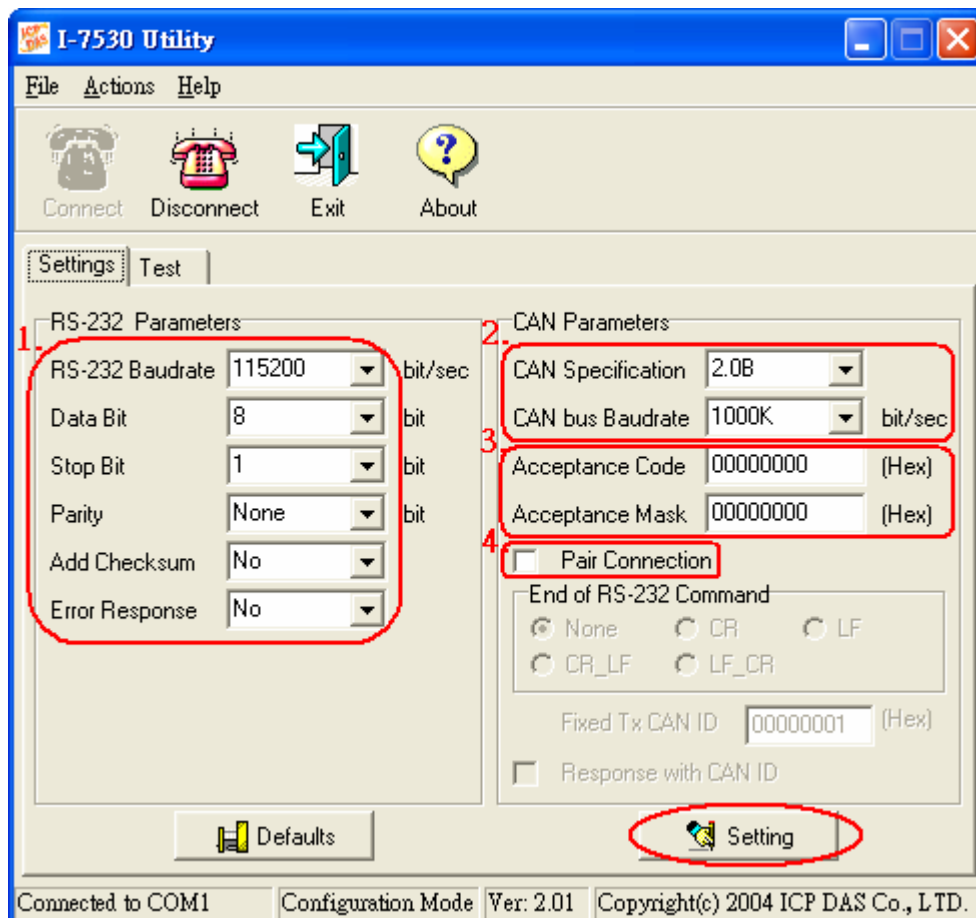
I-7530 Utility

File Actions Help

Connect Disconnect Exit About

Settings Test

RS-232 Parameters

1.

RS-232 Baudrate 115200 bit/sec

Data Bit 8 bit

Stop Bit 1 bit

Parity None bit

Add Checksum No

Error Response No

CAN Parameters

2.

CAN Specification 2.0B

CAN bus Baudrate 1000K bit/sec

3.

Acceptance Code 00000000 (Hex)

Acceptance Mask 00000000 (Hex)

4.

Pair Connection

End of RS-232 Command

None CR LF

CR_LF LF_CR

Fixed Tx CAN ID 00000001 (Hex)

Response with CAN ID

Defaults

Setting

Connected to COM1 | Configuration Mode | Ver: 2.01 | Copyright(c) 2004 ICP DAS Co., LTD.